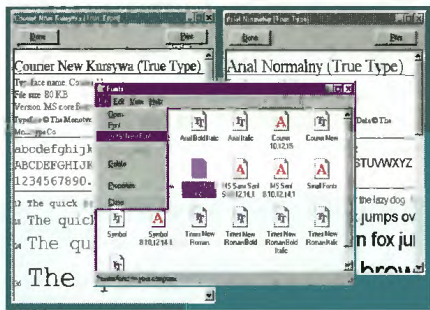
Courier New Kursywa (True Type)
Done
Print
Courier New Kursywa (True Type)
Typeface name: Courier
File size: 80 KB
Version: MS core fo
Typeface © The Monotype
Mo... pe Co
abcdefghijkl
ABCDEFGHIJK
1234567890.
The quick
The quick
The quic
The

Arial Normalny (True Type)
Done
Print
Arial Normalny (True Type)
Data © The
STUVWXYZ
the lazy dog
jumps ov
n fox ju
brow

Fonts
File Edit View Help
Open
Print
Install New Font...
Delete
Properties
Close
Arial Bold Italic
Arial Italic
Courier 10,12,15
Courier New
MS Sans Serif 8,10,12,14,1
MS Serif 8,10,12,14,1
Small Fonts
Symbol
Symbol 8,10,12,14,1
Times New Roman
Times New Roman Bold
Times New Roman Bold Italic
Times New Roman Italic
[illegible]